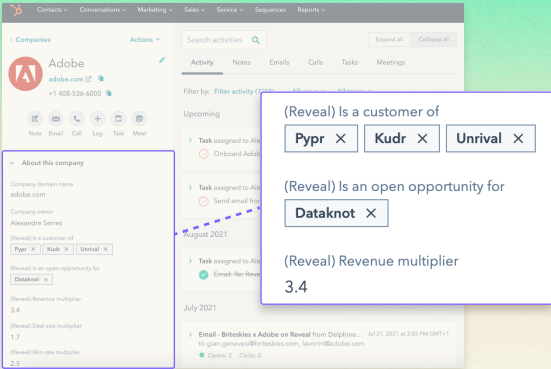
Contacts Conversations Marketing Sales Service Sequences Reports

< Companies

Actions

Adobe

adobe.com

+1 408-536-6000

Note Email Call Log Task Meet

About this company

Company domain name
adobe.com

Company owner
Alexandre Serres

(Reveal) Is a customer of
Pypr × Kudr × Unrival ×

(Reveal) Is an open opportunity for
Dataknot ×

(Reveal) Revenue multiplier
3.4

(Reveal) Deal size multiplier
1.7

(Reveal) Win rate multiplier
2.5

Search activities

Expand all Collapse all

Activity Notes Emails Calls Tasks Meetings

Filter by: Filter activity

Upcoming

Task assigned to Ale
Onboard Adob

Task assigned to Ale
Send email fo

August 2021

Task assigned to Ale
Email: Re: Reveal

July 2021

Email - Briteskies x Adobe on Reveal from Delphine... Jul 21, 2021 at 3:05 PM GMT+1
to gian.genovesi@briteskies.com, lavorini@adobe.com
Opens: 2 Clicks: 0

(Reveal) Is a customer of
Pypr × Kudr × Unrival ×

(Reveal) Is an open opportunity for
Dataknot ×

(Reveal) Revenue multiplier
3.4